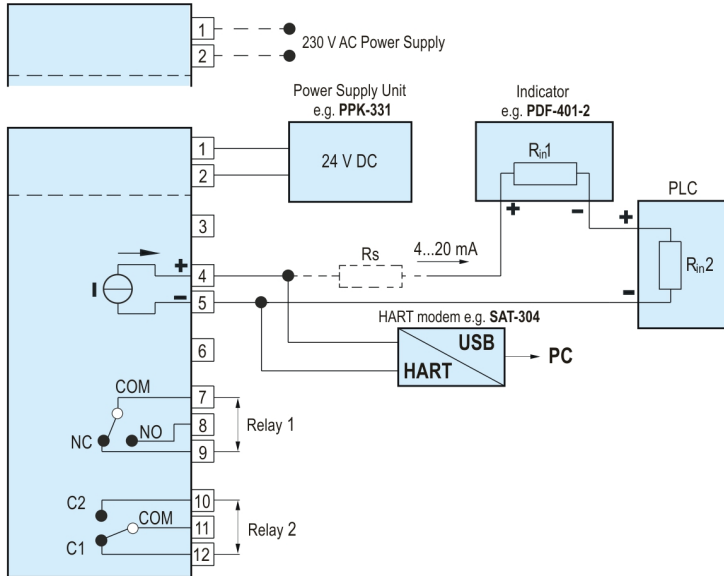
1
2
230 V AC Power Supply

Power Supply Unit
e.g. PPK-331

Indicator
e.g. PDF-401-2

1
2
24 V DC

$R_{in}1$

PLC

3

+
−
+

Rs
4...20 mA

I
+
4
−
5

$R_{in}2$

−

HART modem e.g. SAT-304

6

USB
HART
PC

COM
7
NO
8
Relay 1
NC
9

C2
10
COM
11
Relay 2
C1
12